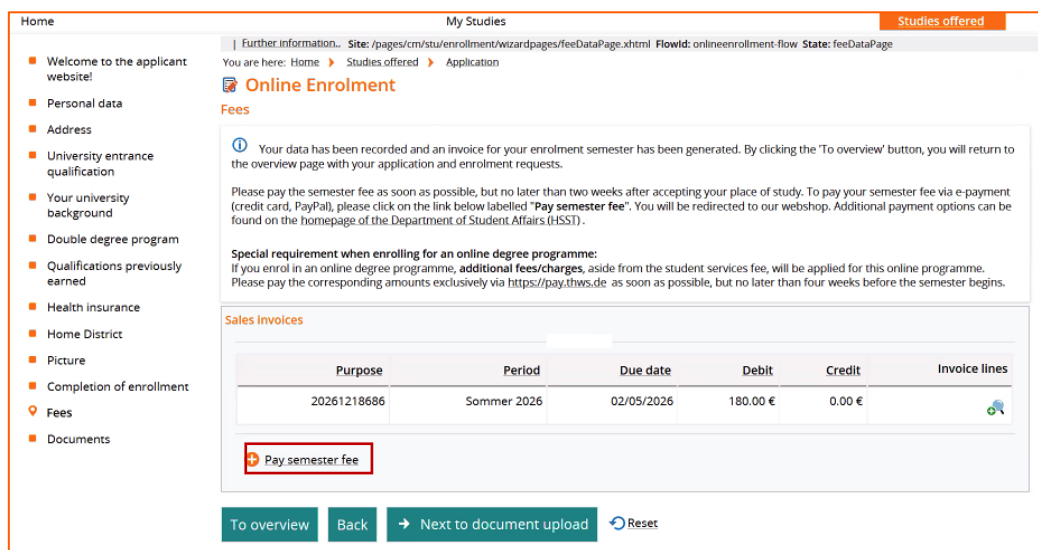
Home My Studies Studies offered

| Further information.. Site: /pages/cm/stu/enrollment/wizardpages/feeDataPage.xhtml FlowId: onlineenrollment-flow State: feeDataPage

You are here: Home Studies offered Application

- Welcome to the applicant website!
- Personal data
- Address
- University entrance qualification
- Your university background
- Double degree program
- Qualifications previously earned
- Health insurance
- Home District
- Picture
- Completion of enrollment
- Fees
- Documents

Online Enrolment

Fees

Your data has been recorded and an invoice for your enrolment semester has been generated. By clicking the 'To overview' button, you will return to the overview page with your application and enrolment requests.

Please pay the semester fee as soon as possible, but no later than two weeks after accepting your place of study. To pay your semester fee via e-payment (credit card, PayPal), please click on the link below labelled "Pay semester fee". You will be redirected to our webshop. Additional payment options can be found on the homepage of the Department of Student Affairs (HSST).

Special requirement when enrolling for an online degree programme:
If you enrol in an online degree programme, additional fees/charges, aside from the student services fee, will be applied for this online programme. Please pay the corresponding amounts exclusively via https://pay.thws.de as soon as possible, but no later than four weeks before the semester begins.

Sales invoices

| Purpose | Period | Due date | Debit | Credit | Invoice lines |
|---|---|---|---|---|---|
| 20261218686 | Sommer 2026 | 02/05/2026 | 180.00 € | 0.00 € | |

Pay semester fee

To overview Back Next to document upload Reset